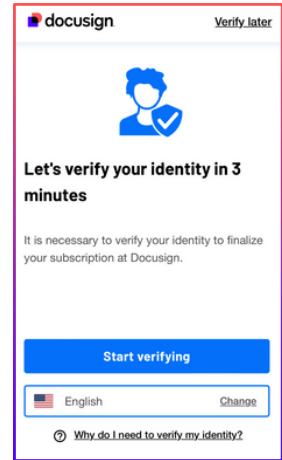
docusign

Verify later

Let's verify your identity in 3 minutes

It is necessary to verify your identity to finalize your subscription at Docusign.

Start verifying

English

Change

Why do I need to verify my identity?